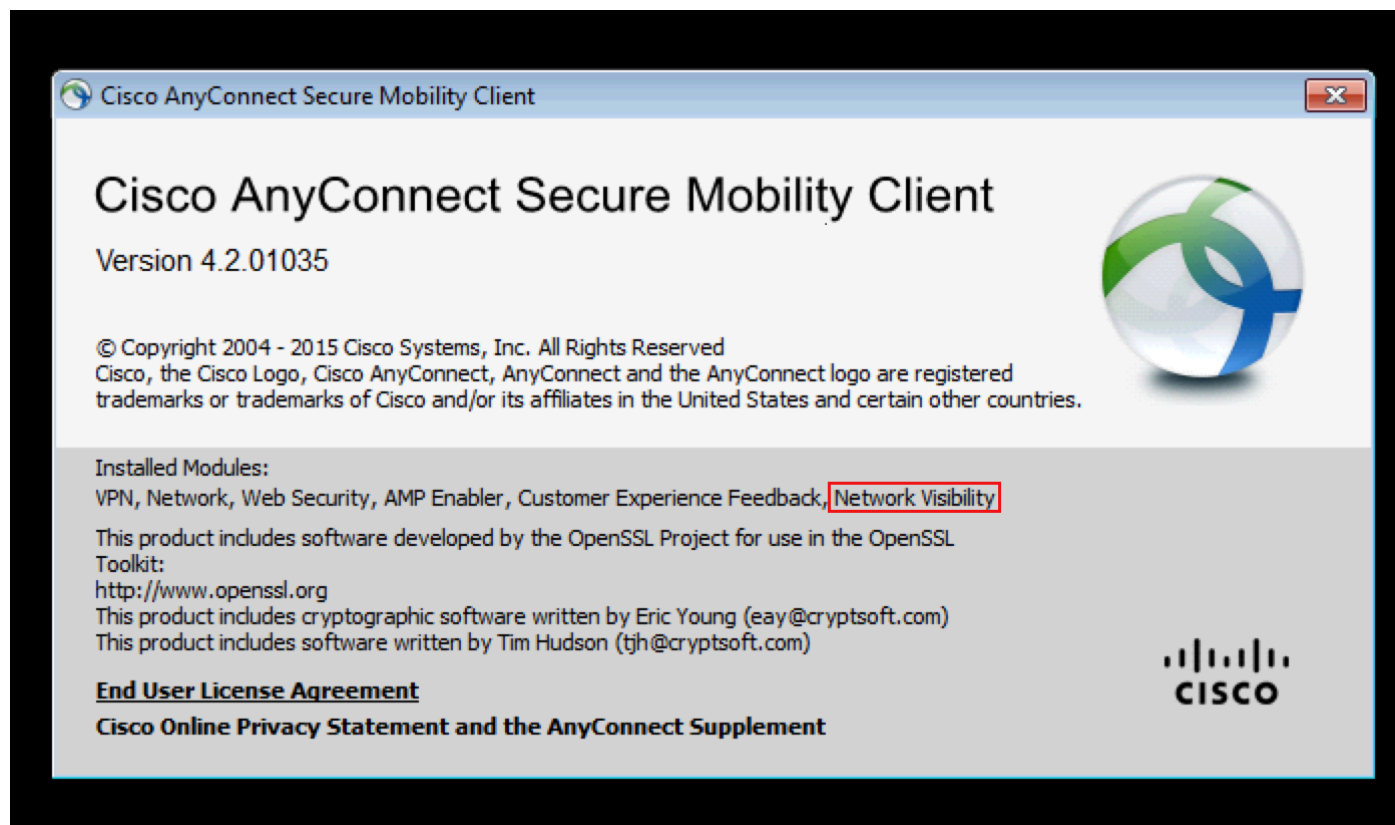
Cisco AnyConnect Secure Mobility Client

Cisco AnyConnect Secure Mobility Client

Version 4.2.01035

© Copyright 2004 - 2015 Cisco Systems, Inc. All Rights Reserved
Cisco, the Cisco Logo, Cisco AnyConnect, AnyConnect and the AnyConnect logo are registered trademarks or trademarks of Cisco and/or its affiliates in the United States and certain other countries.

Installed Modules:
VPN, Network, Web Security, AMP Enabler, Customer Experience Feedback, Network Visibility

This product includes software developed by the OpenSSL Project for use in the OpenSSL Toolkit:
http://www.openssl.org
This product includes cryptographic software written by Eric Young (eay@cryptsoft.com)
This product includes software written by Tim Hudson (tjh@cryptsoft.com)

End User License Agreement

Cisco Online Privacy Statement and the AnyConnect Supplement

cisco